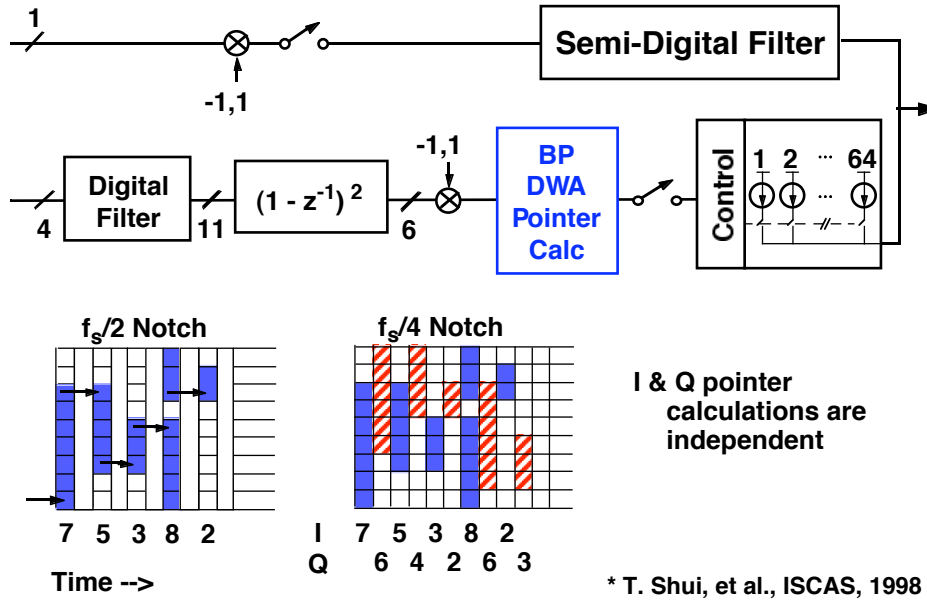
1

-1,1

Semi-Digital Filter

4

Digital Filter

11

$(1 - z^{-1})^2$

6

-1,1

BP DWA Pointer Calc

Control

1 2 ... 64

...

$f_s/2$ Notch

7 5 3 8 2

Time -->

$f_s/4$ Notch

I 7 5 3 8 2

Q 6 4 2 6 3

I & Q pointer calculations are independent

* T. Shui, et al., ISCAS, 1998